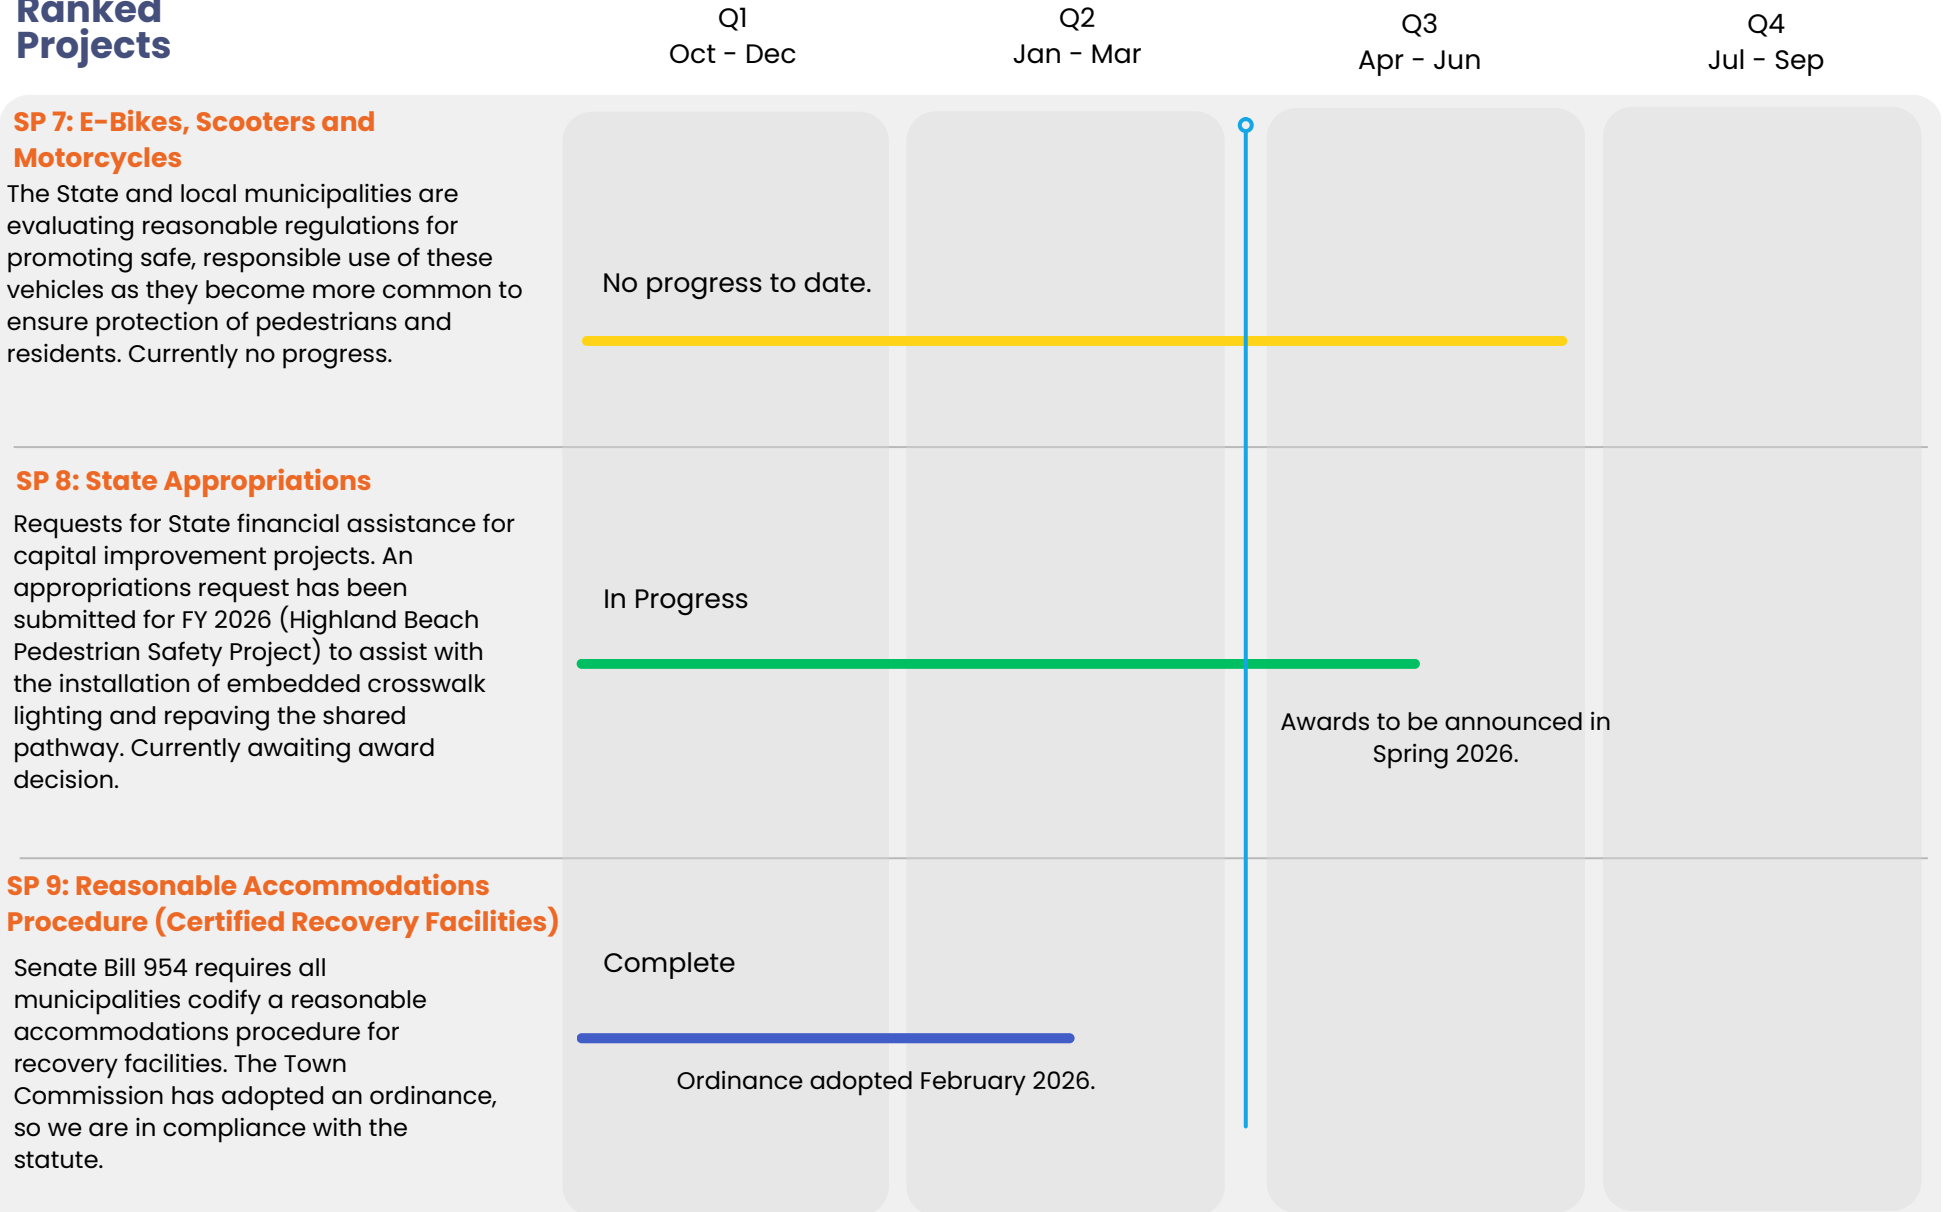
Ranked Projects

Q1
Oct - Dec

Q2
Jan - Mar

Q3
Apr - Jun

Q4
Jul - Sep

SP 7: E-Bikes, Scooters and Motorcycles

The State and local municipalities are evaluating reasonable regulations for promoting safe, responsible use of these vehicles as they become more common to ensure protection of pedestrians and residents. Currently no progress.

No progress to date.

SP 8: State Appropriations

Requests for State financial assistance for capital improvement projects. An appropriations request has been submitted for FY 2026 (Highland Beach Pedestrian Safety Project) to assist with the installation of embedded crosswalk lighting and repaving the shared pathway. Currently awaiting award decision.

In Progress

Awards to be announced in Spring 2026.

SP 9: Reasonable Accommodations Procedure (Certified Recovery Facilities)

Senate Bill 954 requires all municipalities codify a reasonable accommodations procedure for recovery facilities. The Town Commission has adopted an ordinance, so we are in compliance with the statute.

Complete

Ordinance adopted February 2026.